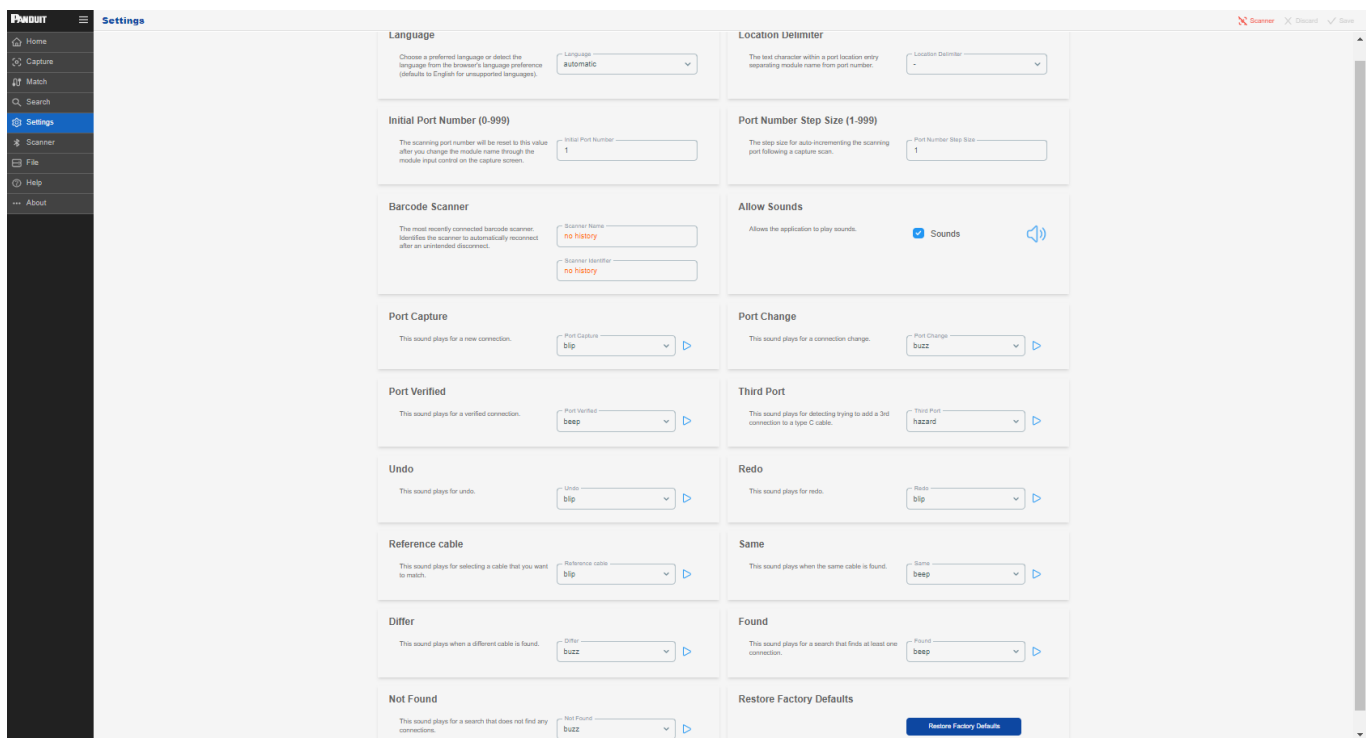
PANDUIT

Home
Capture
Match
Search
Settings
Scanner
File
Help
About

Settings

Scanner Discard Save

Language

Choose a preferred language or detect the language from the browser's language preference (defaults to English for unsupported languages).

Language
automatic

Location Delimiter

The text character within a port location entry separating module name from port number.

Location Delimiter
-

Initial Port Number (0-999)

The scanning port number will be reset to this value after you change the module name through the module input control on the capture screen.

Initial Port Number
1

Port Number Step Size (1-999)

The step size for auto-incrementing the scanning port following a capture scan.

Port Number Step Size
1

Barcode Scanner

The most recently connected barcode scanner. Identifies the scanner to automatically reconnect after an unintended disconnect.

Scanner Name
no history

Scanner Identifier
no history

Allow Sounds

Allows the application to play sounds.

Sounds

Port Capture

This sound plays for a new connection.

Port Capture
blip

Port Change

This sound plays for a connection change.

Port Change
buzz

Port Verified

This sound plays for a verified connection.

Port Verified
beep

Third Port

This sound plays for detecting trying to add a 3rd connection to a type C cable.

Third Port
hazard

Undo

This sound plays for undo.

Undo
blip

Redo

This sound plays for redo.

Redo
blip

Reference cable

This sound plays for selecting a cable that you want to match.

Reference cable
blip

Same

This sound plays when the same cable is found.

Same
beep

Differ

This sound plays when a different cable is found.

Differ
buzz

Found

This sound plays for a search that finds at least one connection.

Found
beep

Not Found

This sound plays for a search that does not find any connections.

Not Found
buzz

Restore Factory Defaults

Restore Factory Defaults